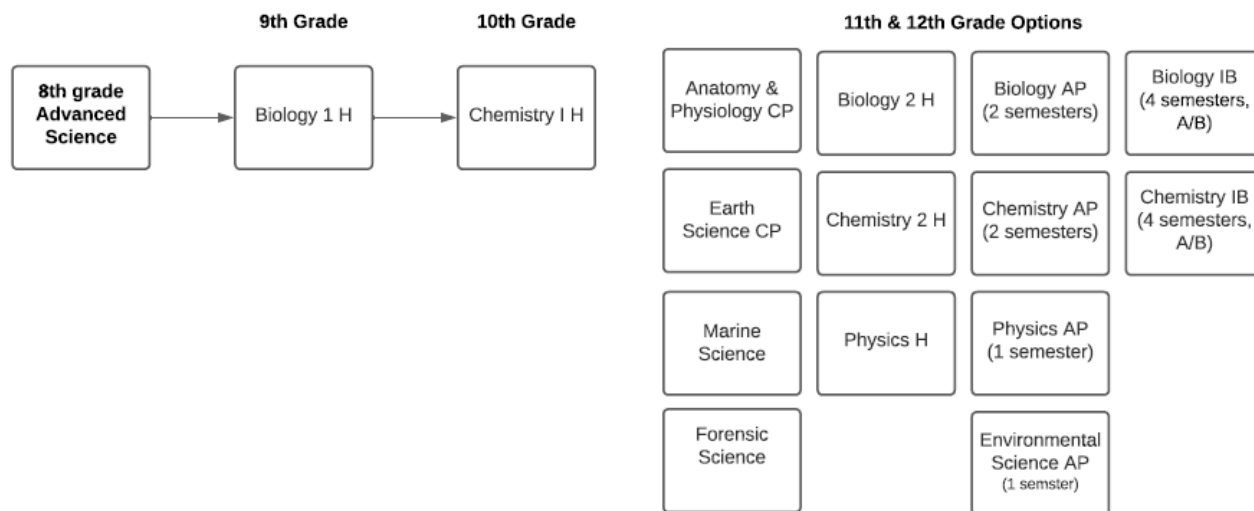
9th Grade

10th Grade

11th & 12th Grade Options

8th grade Advanced Science

Biology 1 H

Chemistry I H

Anatomy & Physiology CP

Biology 2 H

Biology AP (2 semesters)

Biology IB (4 semesters, A/B)

Earth Science CP

Chemistry 2 H

Chemistry AP (2 semesters)

Chemistry IB (4 semesters, A/B)

Marine Science

Physics H

Physics AP (1 semester)

Forensic Science

Environmental Science AP (1 semster)